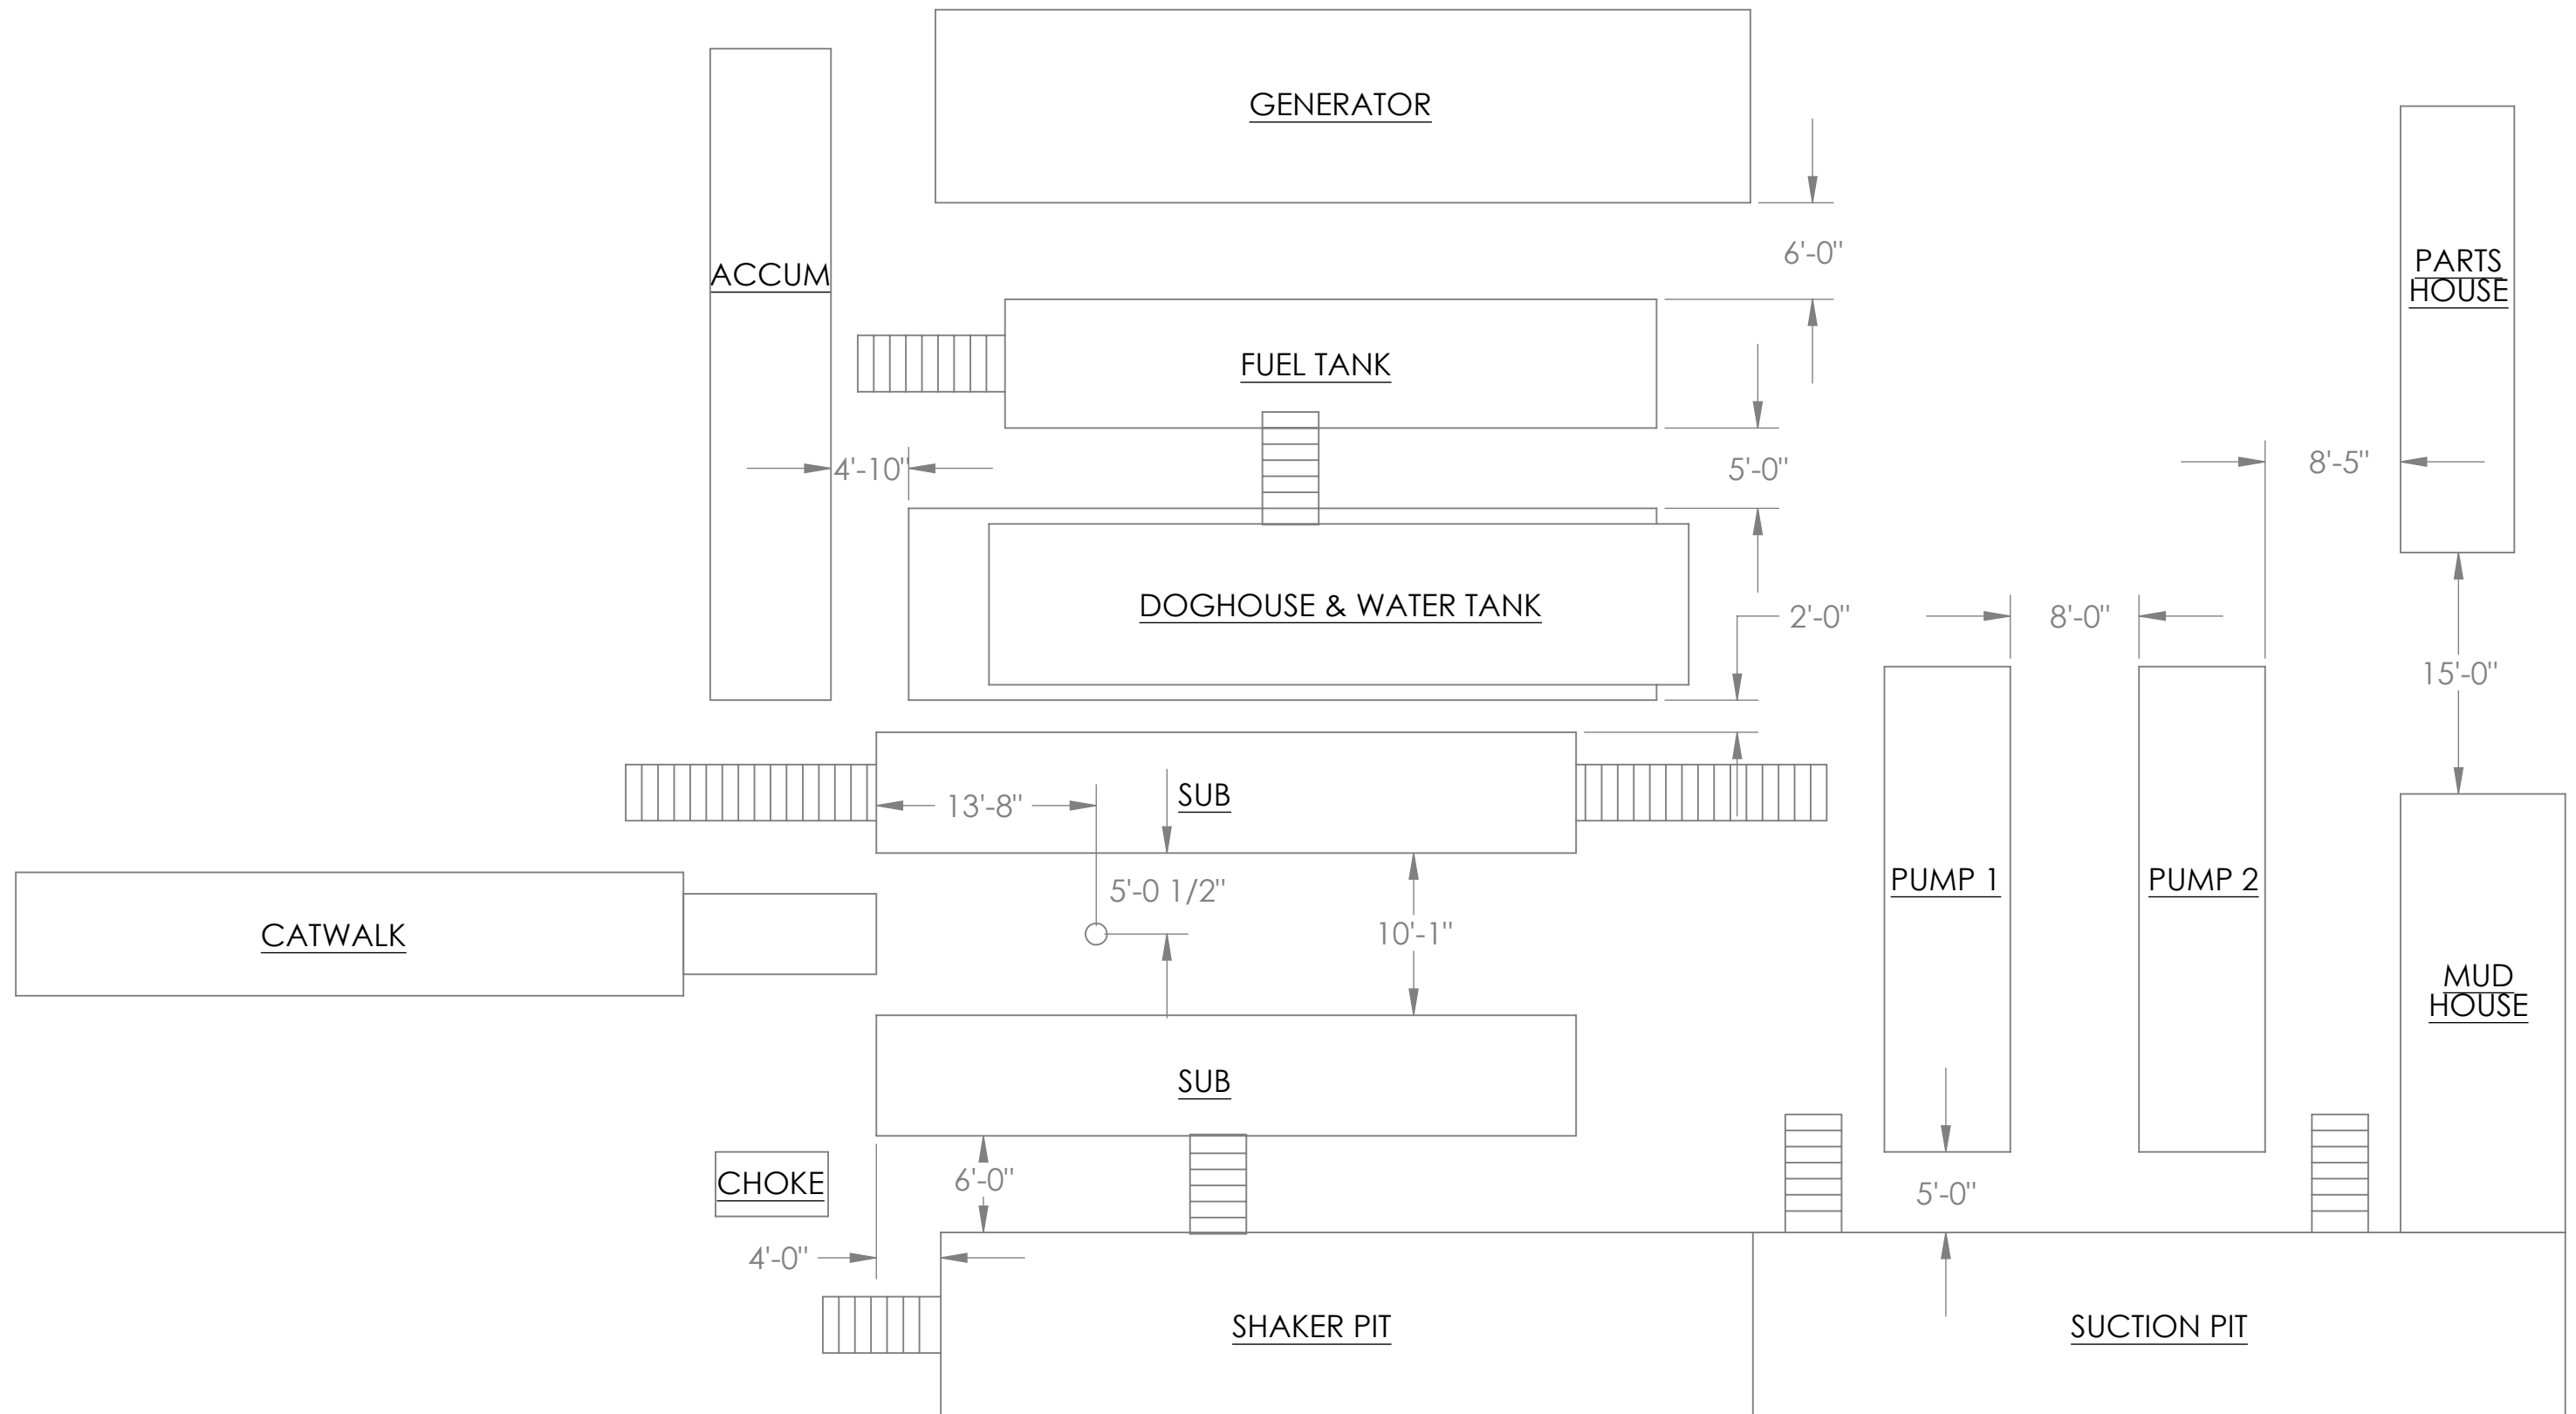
GENERATOR

ACCUM

6'-0"

PARTS HOUSE

FUEL TANK

4'-10"

5'-0"

8'-5"

DOGHOUSE & WATER TANK

2'-0"

8'-0"

15'-0"

SUB

13'-8"

PUMP 1

PUMP 2

5'-0 1/2"

CATWALK

10'-1"

MUD HOUSE

SUB

CHOKE

6'-0"

5'-0"

4'-0"

SHAKER PIT

SUCTION PIT